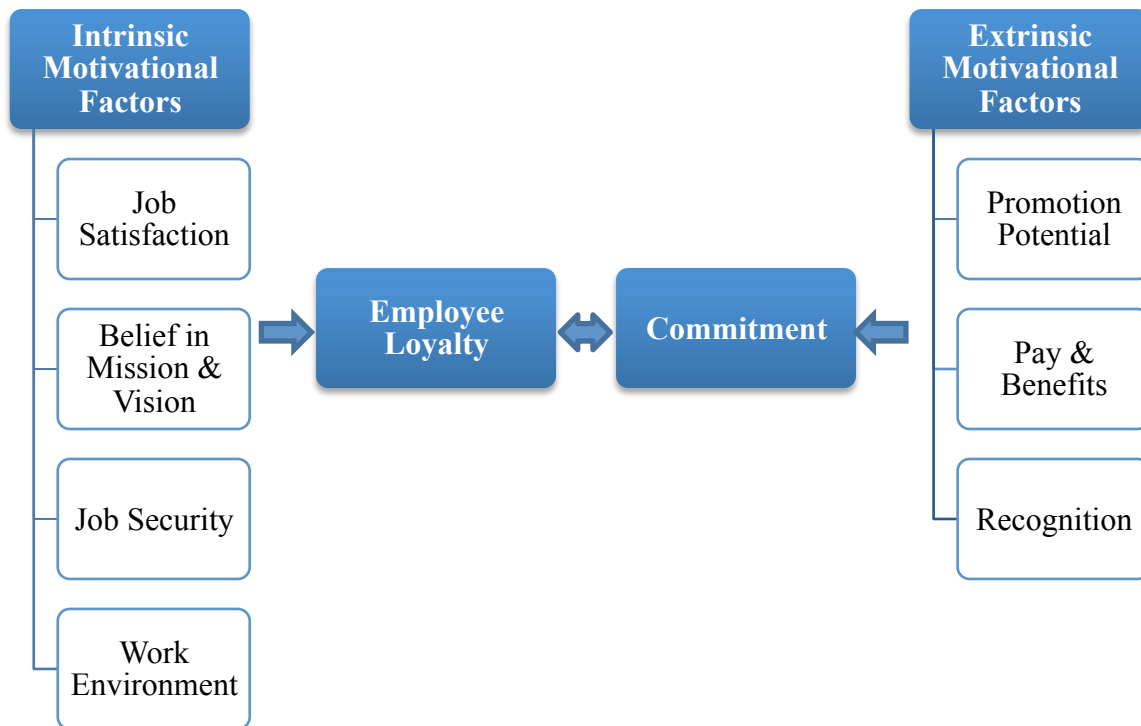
Intrinsic Motivational Factors

Job Satisfaction

Belief in Mission & Vision

Job Security

Work Environment

Employee Loyalty

Commitment

Extrinsic Motivational Factors

Promotion Potential

Pay & Benefits

Recognition